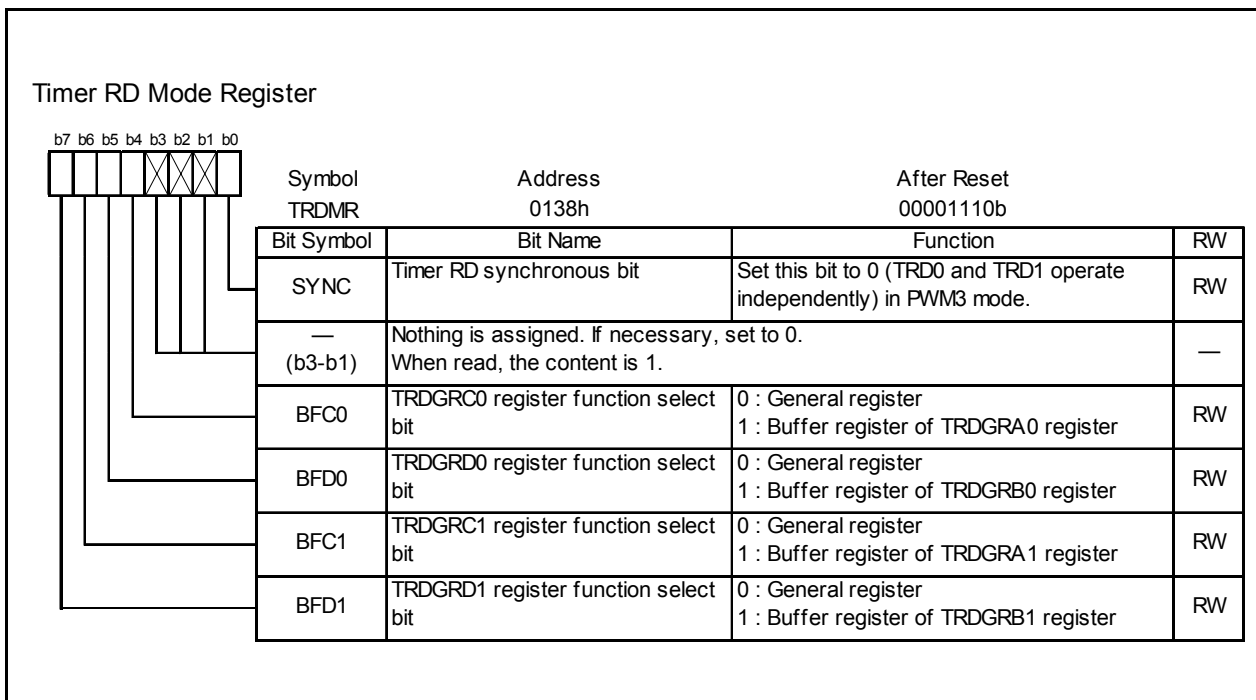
Timer RD Mode Register

b7 b6 b5 b4 b3 b2 b1 b0

| Symbol | Address | After Reset |
|---|---|---|
| TRDMR | 0138h | 00001110b |

| Bit Symbol | Bit Name | Function | RW |
|---|---|---|---|
| SYNC | Timer RD synchronous bit | Set this bit to 0 (TRD0 and TRD1 operate independently) in PWM3 mode. | RW |
| — (b3-b1) | Nothing is assigned. If necessary, set to 0. When read, the content is 1. | | — |
| BFC0 | TRDGRC0 register function select bit | 0 : General register 1 : Buffer register of TRDGRA0 register | RW |
| BFD0 | TRDGRD0 register function select bit | 0 : General register 1 : Buffer register of TRDGRB0 register | RW |
| BFC1 | TRDGRC1 register function select bit | 0 : General register 1 : Buffer register of TRDGRA1 register | RW |
| BFD1 | TRDGRD1 register function select bit | 0 : General register 1 : Buffer register of TRDGRB1 register | RW |